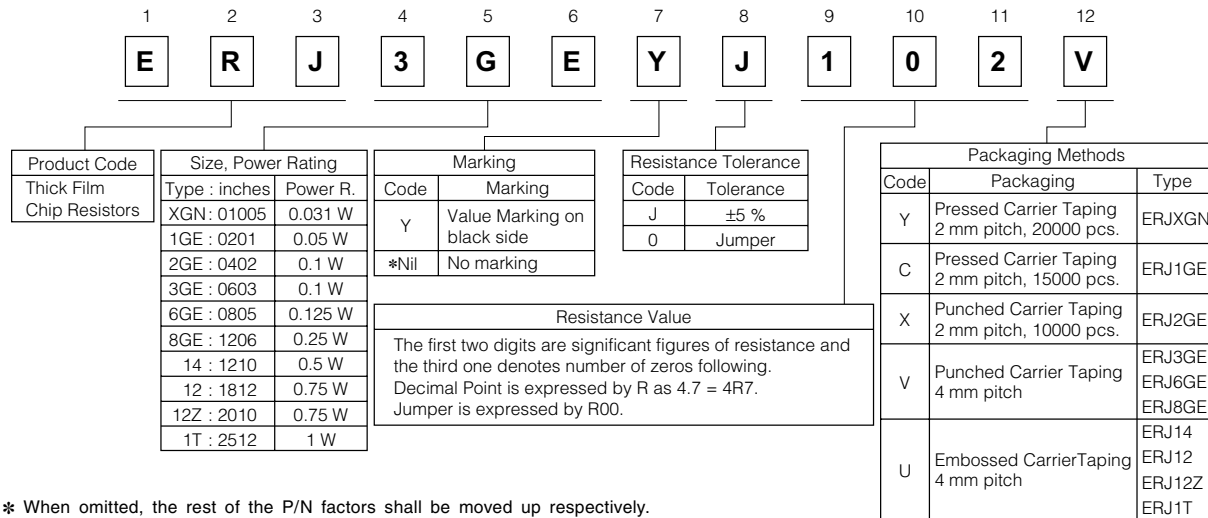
| 1 | 2 | 3 | 4 | 5 | 6 | 7 | 8 | 9 | 10 | 11 | 12 |
|---|---|---|---|---|---|---|---|---|---|---|---|
| E | R | J | 3 | G | E | Y | J | 1 | 0 | 2 | V |

| Product Code |
|---|
| Thick Film Chip Resistors |

| Size, Power Rating | |
|---|---|
| Type : inches | Power R. |
| XGN : 01005 | 0.031 W |
| 1GE : 0201 | 0.05 W |
| 2GE : 0402 | 0.1 W |
| 3GE : 0603 | 0.1 W |
| 6GE : 0805 | 0.125 W |
| 8GE : 1206 | 0.25 W |
| 14 : 1210 | 0.5 W |
| 12 : 1812 | 0.75 W |
| 12Z : 2010 | 0.75 W |
| 1T : 2512 | 1 W |

| Marking | |
|---|---|
| Code | Marking |
| Y | Value Marking on black side |
| ∗Nil | No marking |

| Resistance Tolerance | |
|---|---|
| Code | Tolerance |
| J | ±5 % |
| 0 | Jumper |

Resistance Value
The first two digits are significant figures of resistance and the third one denotes number of zeros following.
Decimal Point is expressed by R as 4.7 = 4R7.
Jumper is expressed by R00.

| Packaging Methods | | |
|---|---|---|
| Code | Packaging | Type |
| Y | Pressed Carrier Taping 2 mm pitch, 20000 pcs. | ERJXGN |
| C | Pressed Carrier Taping 2 mm pitch, 15000 pcs. | ERJ1GE |
| X | Punched Carrier Taping 2 mm pitch, 10000 pcs. | ERJ2GE |
| V | Punched Carrier Taping 4 mm pitch | ERJ3GE ERJ6GE ERJ8GE |
| U | Embossed CarrierTaping 4 mm pitch | ERJ14 ERJ12 ERJ12Z ERJ1T |

∗ When omitted, the rest of the P/N factors shall be moved up respectively.